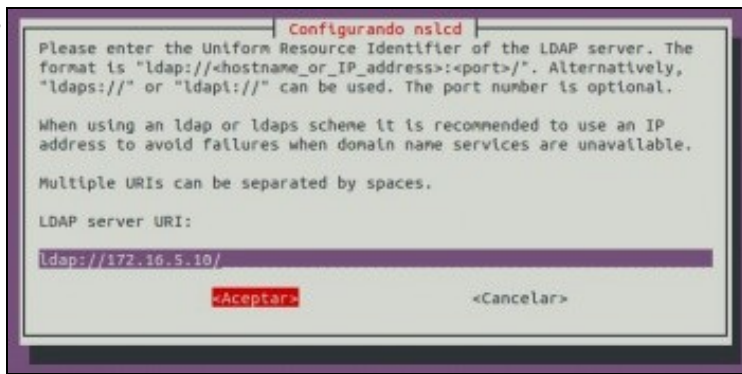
Configurando nslcd

Please enter the Uniform Resource Identifier of the LDAP server. The format is "ldap://<hostname_or_IP_address>:<port>/". Alternatively, "ldaps://" or "ldapi://" can be used. The port number is optional.

When using an ldap or ldaps scheme it is recommended to use an IP address to avoid failures when domain name services are unavailable.

Multiple URIs can be separated by spaces.

LDAP server URI:

ldap://172.16.5.10/

<Aceptar> <Cancelar>